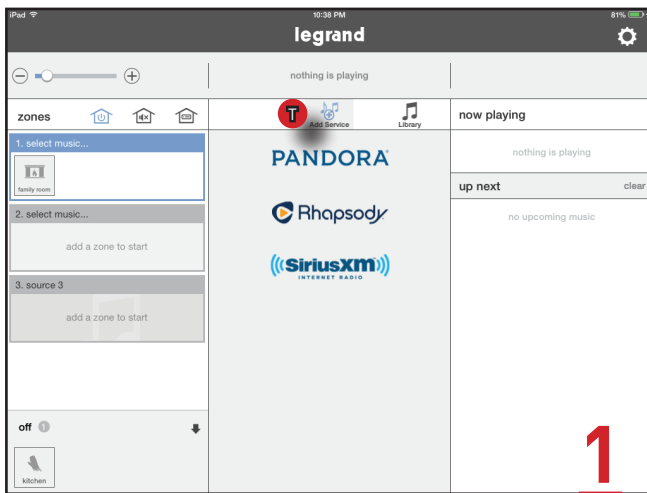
iPad 10:38 PM 81%

legrand

nothing is playing

zones

T

Add Service

Library

now playing

1. select music...

family room

PANDORA

nothing is playing

Rhapsody

up next

clear

no upcoming music

2. select music...

add a zone to start

SiriusXM

INTERNET RADIO

3. source 3

add a zone to start

off

kitchen

1